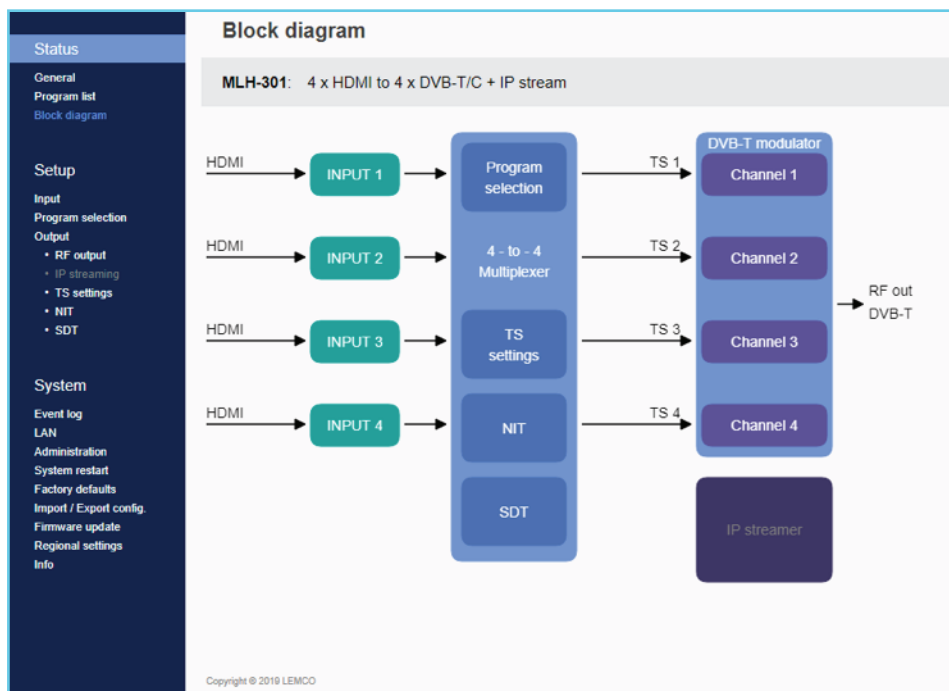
Status
General
Program list
Block diagram

Setup
Input
Program selection
Output
• RF output
• IP streaming
• TS settings
• NIT
• SDT

System
Event log
LAN
Administration
System restart
Factory defaults
Import / Export config.
Firmware update
Regional settings
Info

Block diagram

MLH-301: 4 x HDMI to 4 x DVB-T/C + IP stream

HDMI
INPUT 1
HDMI
INPUT 2
HDMI
INPUT 3
HDMI
INPUT 4

Program selection
4 - to - 4 Multiplexer
TS settings
NIT
SDT

TS 1
TS 2
TS 3
TS 4

DVB-T modulator
Channel 1
Channel 2
Channel 3
Channel 4

RF out
DVB-T

IP streamer

Copyright © 2019 LEMCO